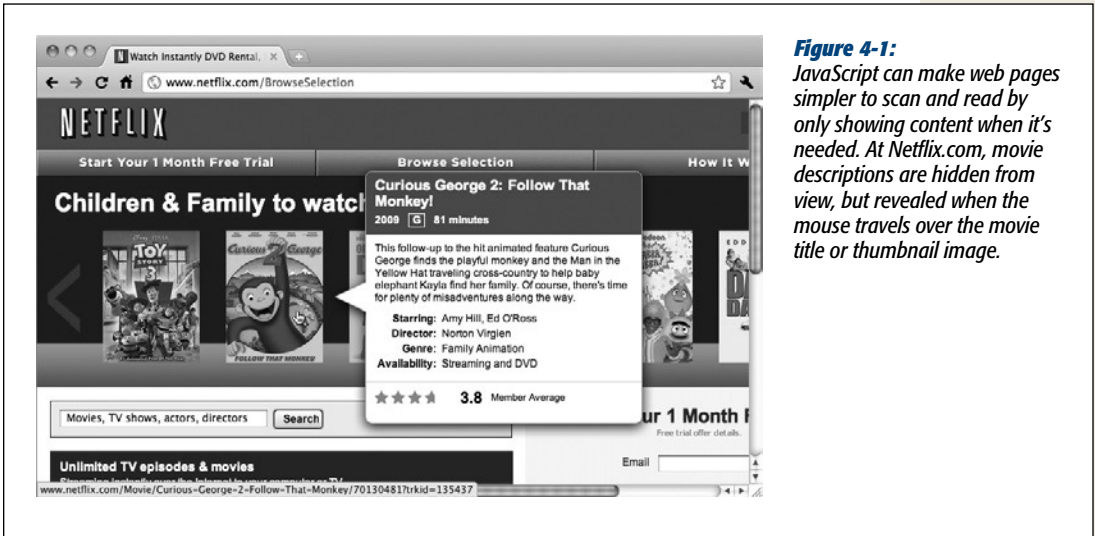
Watch Instantly DVD Rental, ×

www.netflix.com/BrowseSelection

NETFLIX

Start Your 1 Month Free Trial

Browse Selection

How It W

Children & Family to watch

TOY STORY 3

Curious George

Curious George 2: Follow That Monkey!

2009 G 81 minutes

This follow-up to the hit animated feature Curious George finds the playful monkey and the Man in the Yellow Hat traveling cross-country to help baby elephant Kayla find her family. Of course, there's time for plenty of misadventures along the way.

Starring: Amy Hill, Ed O'Ross
Director: Norton Virgien
Genre: Family Animation
Availability: Streaming and DVD

3.8 Member Average

Movies, TV shows, actors, directors

Search

ur 1 Month F

Free trial offer details.

Email

Unlimited TV episodes & movies

www.netflix.com/Movie/Curious-George-2-Follow-That-Monkey/70130481?trkid=135437

Figure 4-1:
JavaScript can make web pages simpler to scan and read by only showing content when it's needed. At Netflix.com, movie descriptions are hidden from view, but revealed when the mouse travels over the movie title or thumbnail image.